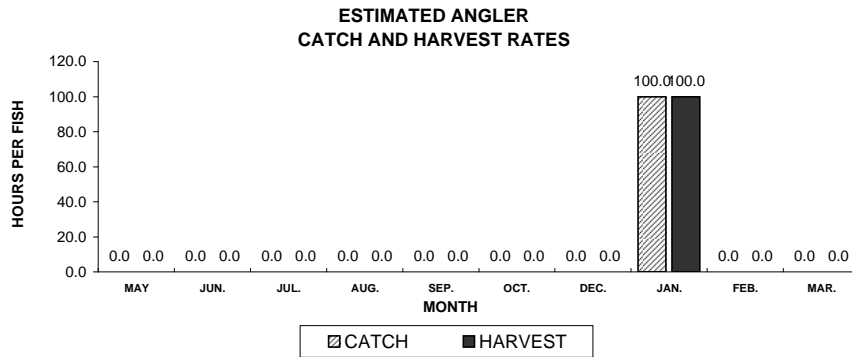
ESTIMATED ANGLER
CATCH AND HARVEST RATES

HOURS PER FISH

120.0
100.0
80.0
60.0
40.0
20.0
0.0

0.0 0.0 0.0 0.0 0.0 0.0 0.0 0.0 0.0 0.0 0.0 0.0 0.0 0.0 100.0 100.0 0.0 0.0 0.0 0.0

MAY JUN. JUL. AUG. SEP. OCT. DEC. JAN. FEB. MAR.

MONTH

CATCH HARVEST